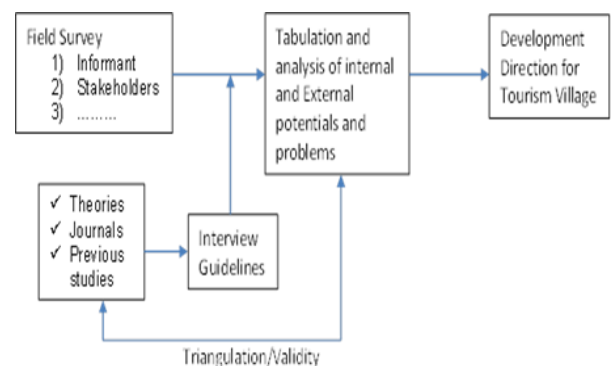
Field Survey
1) Informant
2) Stakeholders
3) .........

Tabulation and analysis of internal and External potentials and problems

Development Direction for Tourism Village

✓ Theories
✓ Journals
✓ Previous studies

Interview Guidelines

Triangulation/Validity